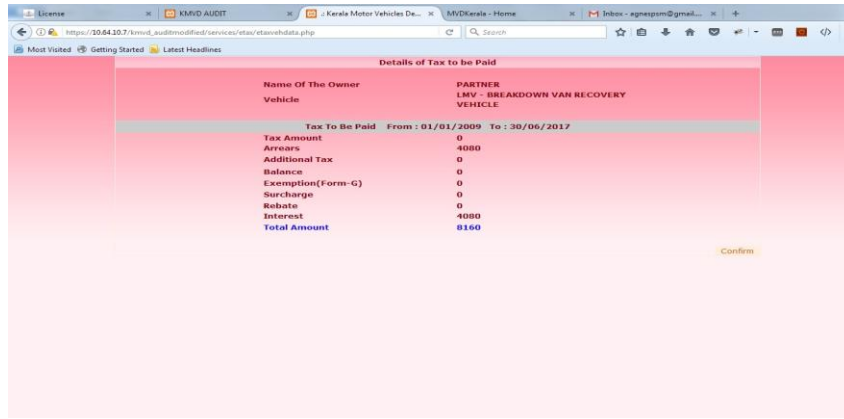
License × | KMVD AUDIT × | :: Kerala Motor Vehicles De... × | MVDKerala - Home × | Inbox - agnespsm@gmail... × | +

https://10.64.10.7/kmvd_auditmodified/services/etax/etaxvehdata.php

Search

Most Visited | Getting Started | Latest Headlines

Details of Tax to be Paid

| | |
|---|---|
| Name Of The Owner | PARTNER |
| Vehicle | LMV - BREAKDOWN VAN RECOVERY VEHICLE |

Tax To Be Paid From : 01/01/2009 To : 30/06/2017

| | |
|---|---|
| Tax Amount | 0 |
| Arrears | 4080 |
| Additional Tax | 0 |
| Balance | 0 |
| Exemption(Form-G) | 0 |
| Surcharge | 0 |
| Rebate | 0 |
| Interest | 4080 |
| Total Amount | 8160 |

Confirm